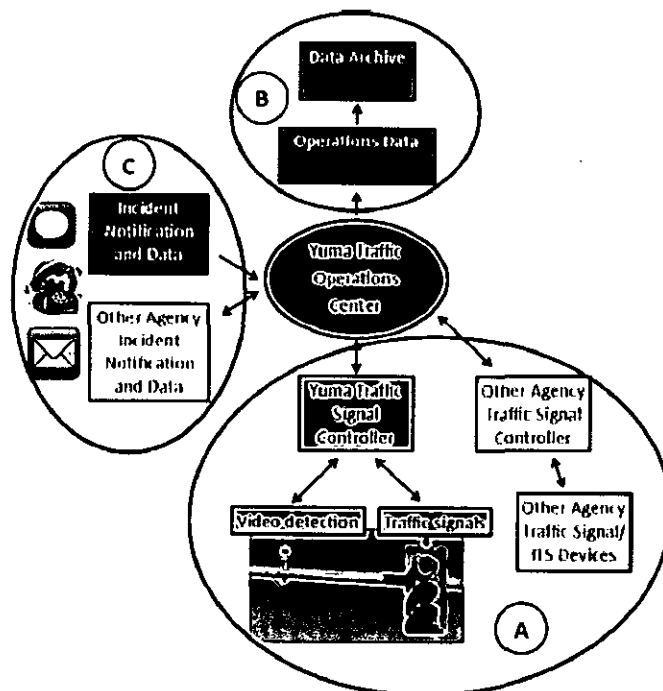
Data Archive

B

Operations Data

C

Incident Notification and Data

Other Agency Incident Notification and Data

Yuma Traffic Operations Center

Yuma Traffic Signal Controller

Other Agency Traffic Signal Controller

Other Agency Traffic Signal/ ITS Devices

Video detection

Traffic signals

A